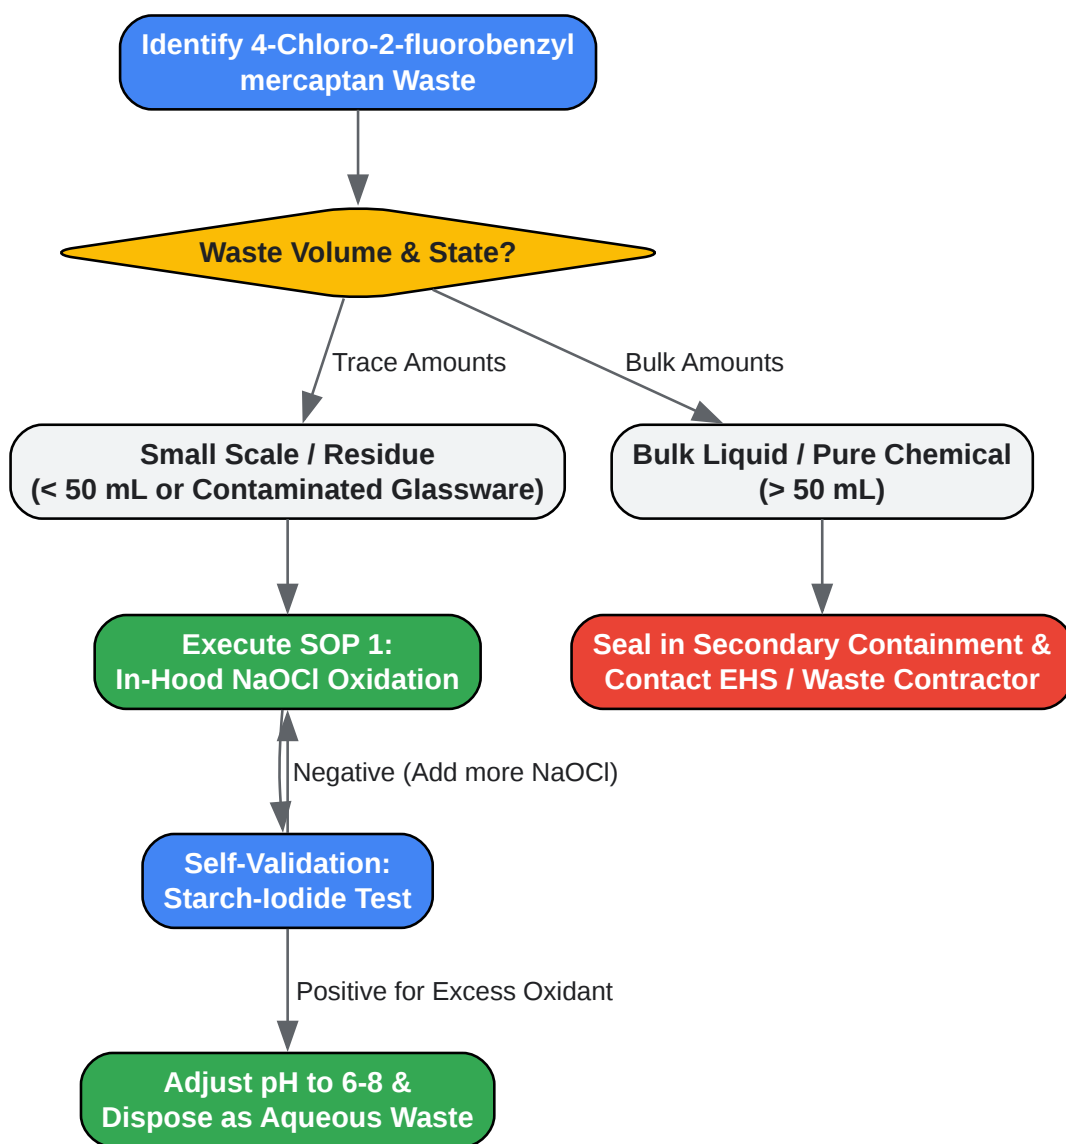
Identify 4-Chloro-2-fluorobenzyl mercaptan Waste

Waste Volume & State?

Trace Amounts

Bulk Amounts

Small Scale / Residue
(< 50 mL or Contaminated Glassware)

Bulk Liquid / Pure Chemical
(> 50 mL)

Execute SOP 1:
In-Hood NaOCl Oxidation

Seal in Secondary Containment &
Contact EHS / Waste Contractor

Negative (Add more NaOCl)

Self-Validation:
Starch-Iodide Test

Positive for Excess Oxidant

Adjust pH to 6-8 &
Dispose as Aqueous Waste